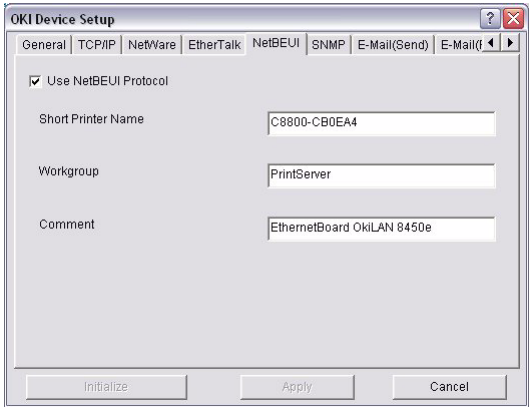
OKI Device Setup

General | TCP/IP | NetWare | EtherTalk | NetBEUI | SNMP | E-Mail(Send) | E-Mail(

Use NetBEUI Protocol

Short Printer Name
C8800-CB0EA4

Workgroup
PrintServer

Comment
EthernetBoard OkiLAN 8450e

Initialize
Apply
Cancel